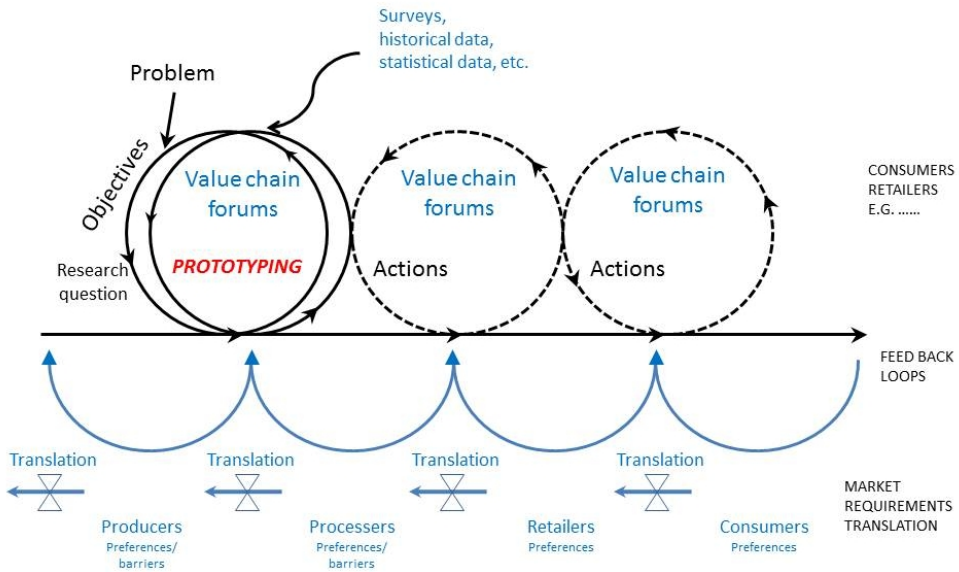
Surveys, historical data, statistical data, etc.

Problem

Objectives

Research question

Value chain forums

PROTOTYPING

Value chain forums

Actions

Value chain forums

Actions

CONSUMERS
RETAILERS
E.G. ……

FEED BACK LOOPS

Translation

Translation

Translation

Translation

MARKET REQUIREMENTS TRANSLATION

Producers
Preferences/ barriers

Processers
Preferences/ barriers

Retailers
Preferences

Consumers
Preferences